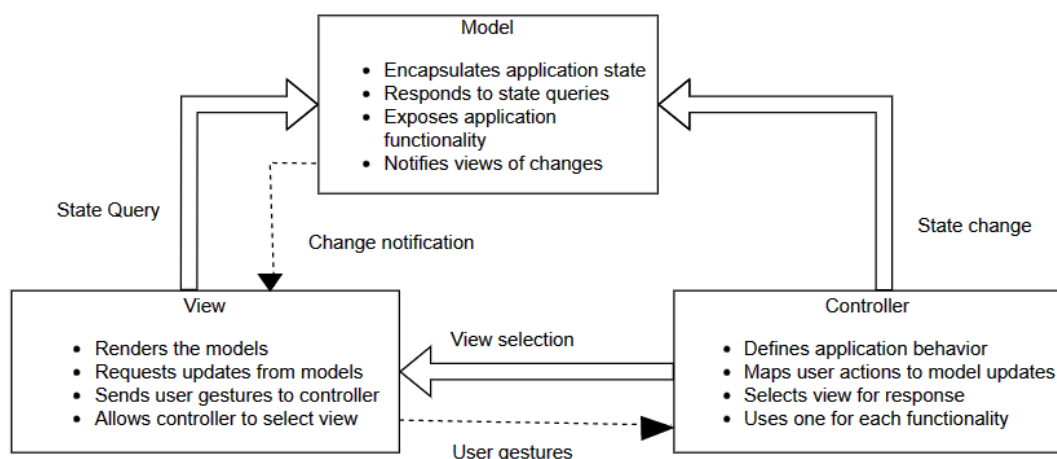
Model

- Encapsulates application state
- Responds to state queries
- Exposes application functionality
- Notifies views of changes

State Query

Change notification

State change

View

- Renders the models
- Requests updates from models
- Sends user gestures to controller
- Allows controller to select view

View selection

Controller

- Defines application behavior
- Maps user actions to model updates
- Selects view for response
- Uses one for each functionality

User gestures